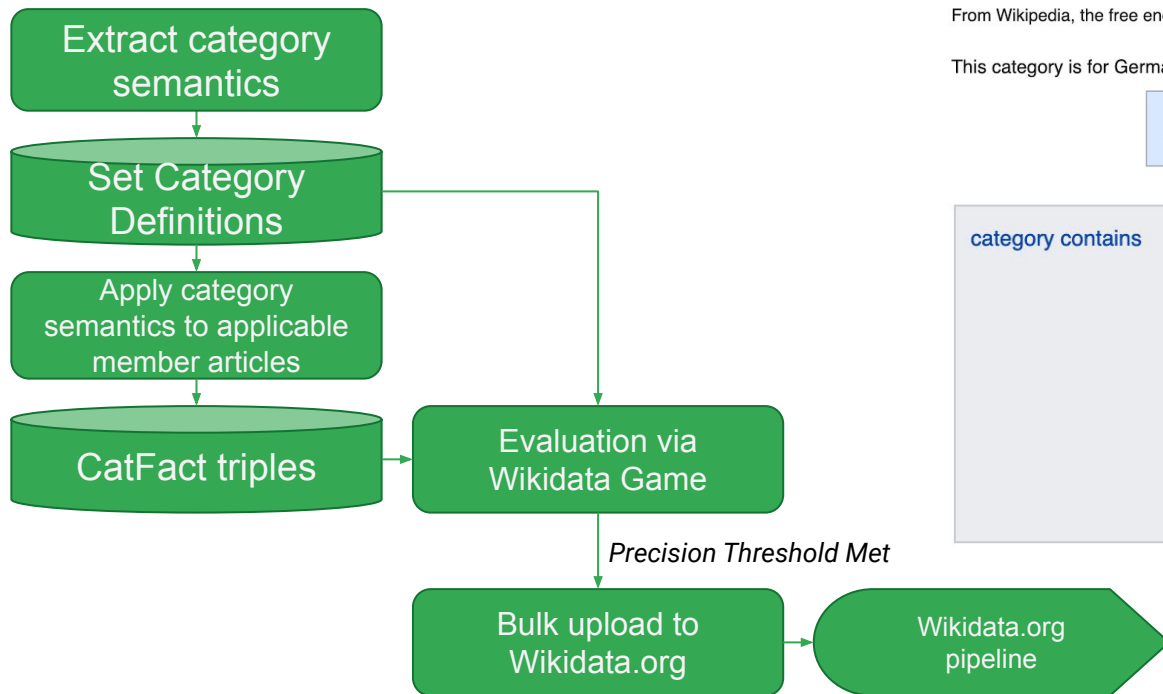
Extract category semantics

Set Category Definitions

Apply category semantics to applicable member articles

CatFact triples

Evaluation via Wikidata Game

Precision Threshold Met

Bulk upload to Wikidata.org

Wikidata.org pipeline

From Wikipedia, the free en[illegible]

This category is for Germa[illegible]

category contains